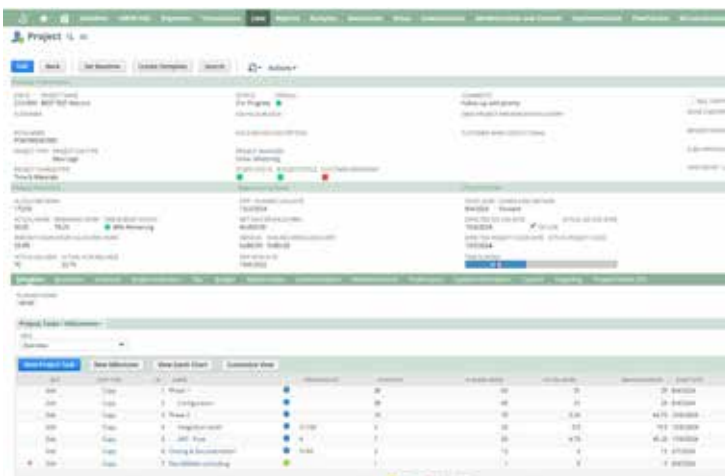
Project

Edit | Back | Set Baseline | Create Template | Search | Actions

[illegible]

Primary Information

In Progress

Follow up with priority

Time & Materials

Project Tasks / Milestones

New Project Task | New Milestone | View Gantt Chart | Customize View

| | | | NAME | | | | | | |
|---|---|---|---|---|---|---|---|---|---|
| Edit | Copy | 1 | Phase 1 | | | | | | |
| Edit | Copy | 2 | Configuration | | | | | | |
| Edit | Copy | 3 | Phase 2 | | | | | | |
| Edit | Copy | 4 | Integration work | | | | | | |
| Edit | Copy | 5 | UAT - Prod | | | | | | |
| Edit | Copy | 6 | Closing & Documentation | | | | | | |
| Edit | Copy | 7 | Roundtable consulting | | | | | | |